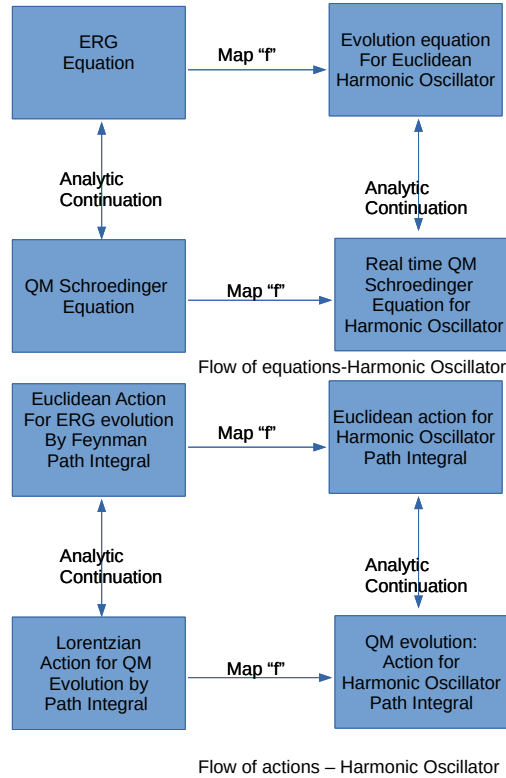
ERG Equation

Map “f”

Evolution equation For Euclidean Harmonic Oscillator

Analytic Continuation

Analytic Continuation

QM Schroedinger Equation

Map “f”

Real time QM Schroedinger Equation for Harmonic Oscillator

Flow of equations-Harmonic Oscillator

Euclidean Action For ERG evolution By Feynman Path Integral

Map “f”

Euclidean action for Harmonic Oscillator Path Integral

Analytic Continuation

Analytic Continuation

Lorentzian Action for QM Evolution by Path Integral

Map “f”

QM evolution: Action for Harmonic Oscillator Path Integral

Flow of actions – Harmonic Oscillator